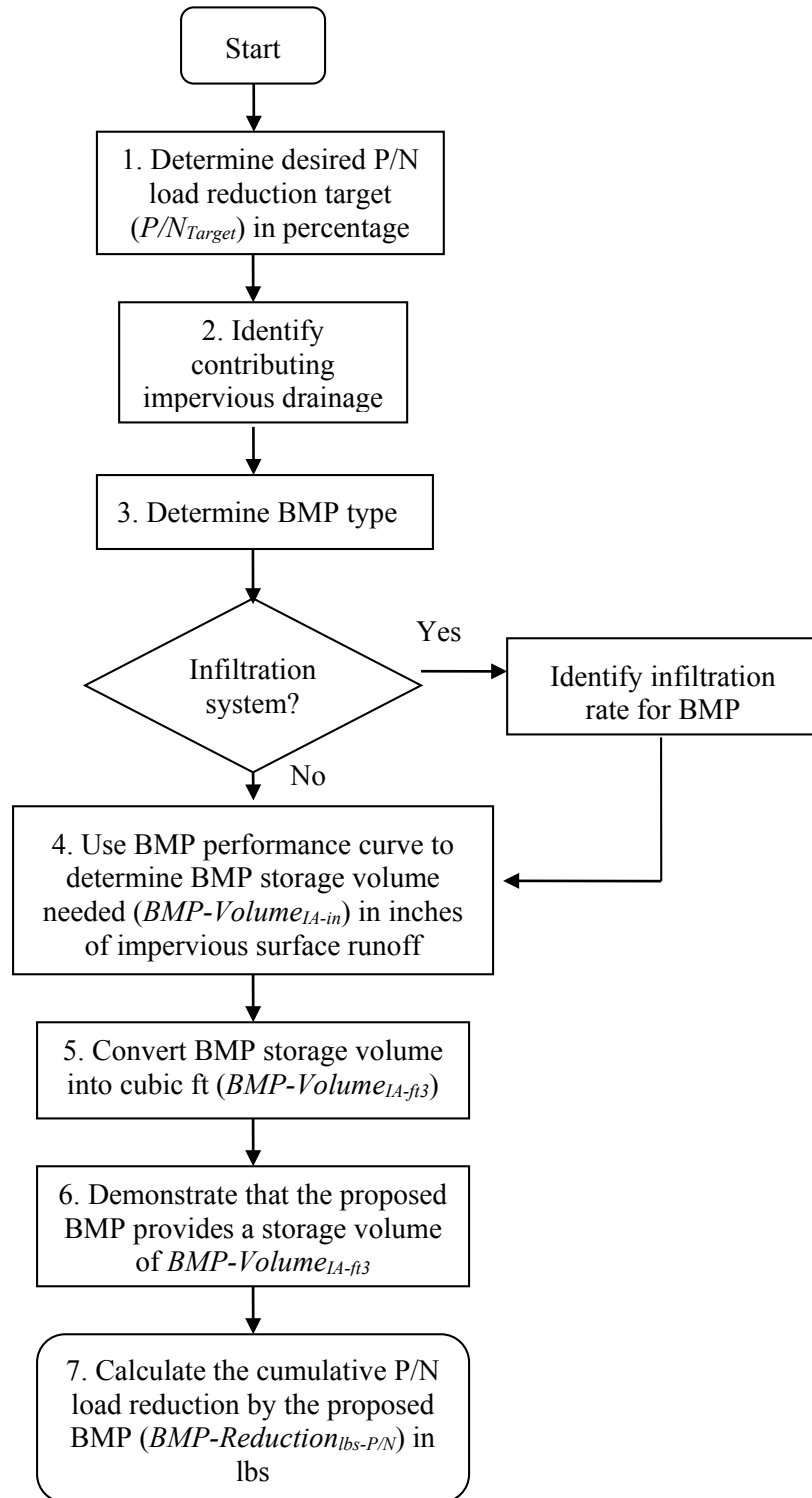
Start

1. Determine desired P/N load reduction target ($P/N_{Target}$) in percentage

2. Identify contributing impervious drainage

3. Determine BMP type

Infiltration system?

Yes

Identify infiltration rate for BMP

No

4. Use BMP performance curve to determine BMP storage volume needed ($BMP\text{-}Volume_{IA\text{-}in}$) in inches of impervious surface runoff

5. Convert BMP storage volume into cubic ft ($BMP\text{-}Volume_{IA\text{-}ft3}$)

6. Demonstrate that the proposed BMP provides a storage volume of $BMP\text{-}Volume_{IA\text{-}ft3}$

7. Calculate the cumulative P/N load reduction by the proposed BMP ($BMP\text{-}Reduction_{lbs\text{-}P/N}$) in lbs